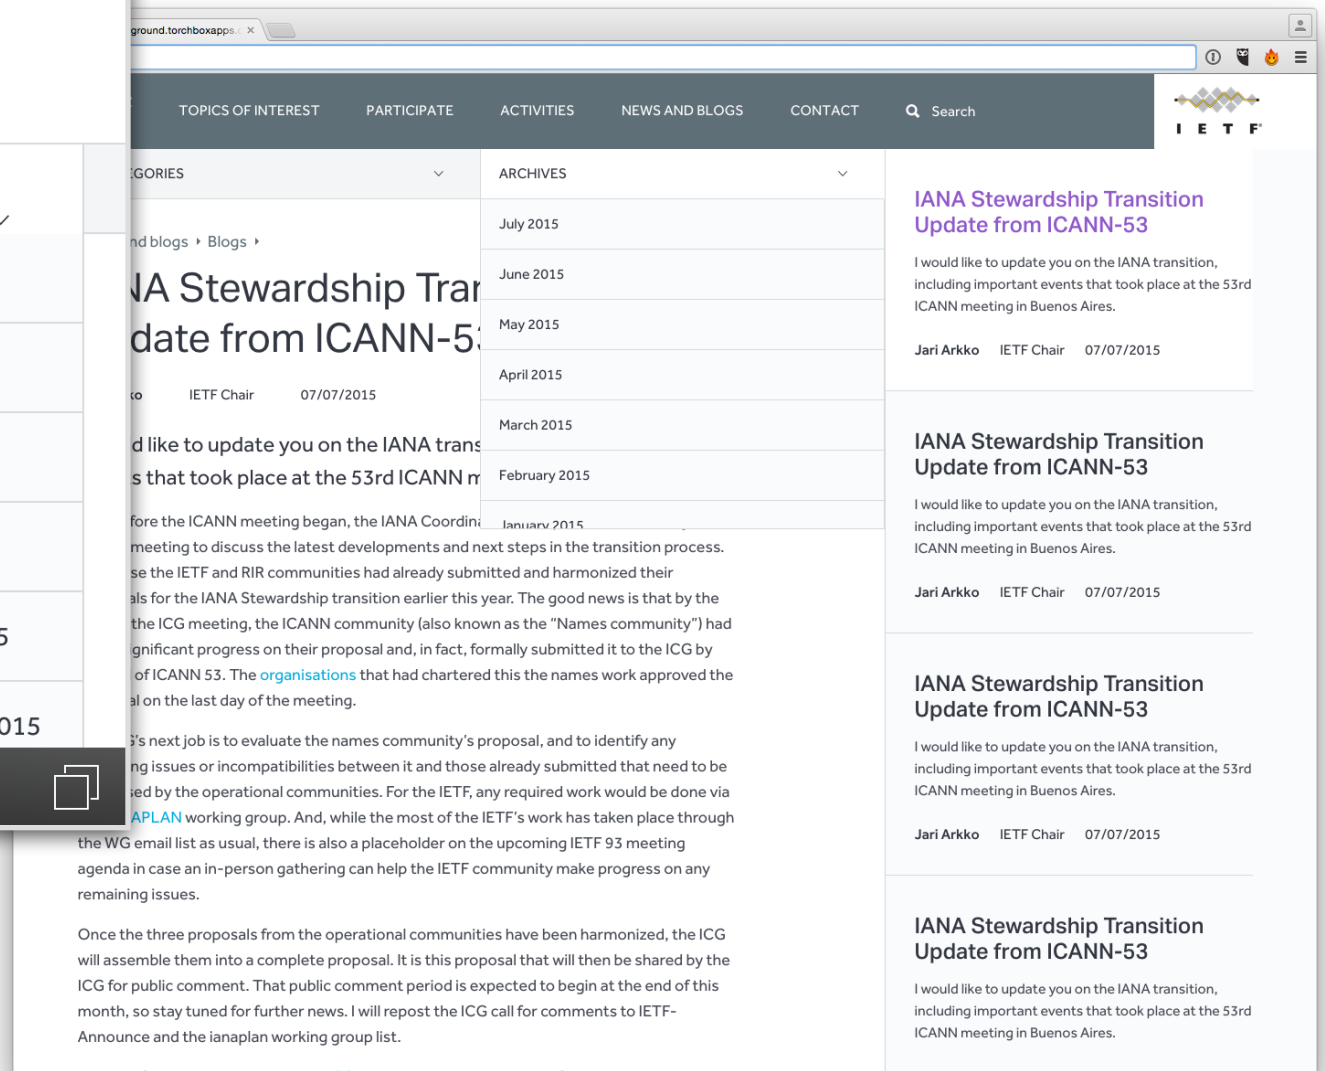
ground.torchboxapps. ×

TOPICS OF INTEREST PARTICIPATE ACTIVITIES NEWS AND BLOGS CONTACT Search

I E T F

EGORIES

ARCHIVES

July 2015
June 2015
May 2015
April 2015
March 2015
February 2015
January 2015

nd blogs › Blogs ›

NA Stewardship Trar
date from ICANN-53

ko IETF Chair 07/07/2015

d like to update you on the IANA trans
s that took place at the 53rd ICANN m

fore the ICANN meeting began, the IANA Coordina meeting to discuss the latest developments and next steps in the transition process. se the IETF and RIR communities had already submitted and harmonized their als for the IANA Stewardship transition earlier this year. The good news is that by the the ICG meeting, the ICANN community (also known as the "Names community") had gnificant progress on their proposal and, in fact, formally submitted it to the ICG by of ICANN 53. The organisations that had chartered this the names work approved the al on the last day of the meeting.

G's next job is to evaluate the names community's proposal, and to identify any ng issues or incompatibilities between it and those already submitted that need to be sed by the operational communities. For the IETF, any required work would be done via APLAN working group. And, while the most of the IETF's work has taken place through the WG email list as usual, there is also a placeholder on the upcoming IETF 93 meeting agenda in case an in-person gathering can help the IETF community make progress on any remaining issues.

Once the three proposals from the operational communities have been harmonized, the ICG will assemble them into a complete proposal. It is this proposal that will then be shared by the ICG for public comment. That public comment period is expected to begin at the end of this month, so stay tuned for further news. I will repost the ICG call for comments to IETF-Announce and the ianaplan working group list.

5

015

IANA Stewardship Transition Update from ICANN-53

I would like to update you on the IANA transition, including important events that took place at the 53rd ICANN meeting in Buenos Aires.

Jari Arkko IETF Chair 07/07/2015

IANA Stewardship Transition Update from ICANN-53

I would like to update you on the IANA transition, including important events that took place at the 53rd ICANN meeting in Buenos Aires.

Jari Arkko IETF Chair 07/07/2015

IANA Stewardship Transition Update from ICANN-53

I would like to update you on the IANA transition, including important events that took place at the 53rd ICANN meeting in Buenos Aires.

Jari Arkko IETF Chair 07/07/2015

IANA Stewardship Transition Update from ICANN-53

I would like to update you on the IANA transition, including important events that took place at the 53rd ICANN meeting in Buenos Aires.